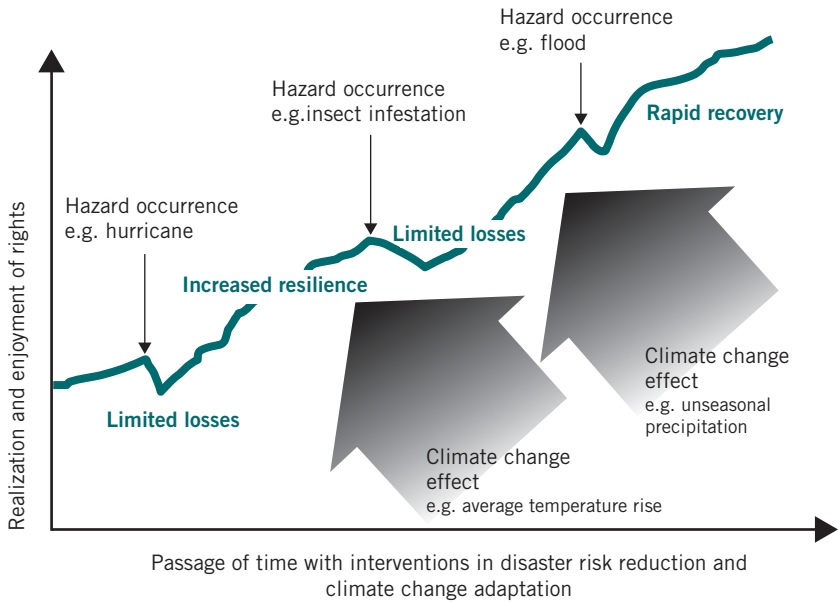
Realization and enjoyment of rights

Hazard occurrence
e.g. hurricane

Limited losses

Increased resilience

Hazard occurrence
e.g.insect infestation

Limited losses

Hazard occurrence
e.g. flood

Rapid recovery

Climate change effect
e.g. average temperature rise

Climate change effect
e.g. unseasonal precipitation

Passage of time with interventions in disaster risk reduction and climate change adaptation